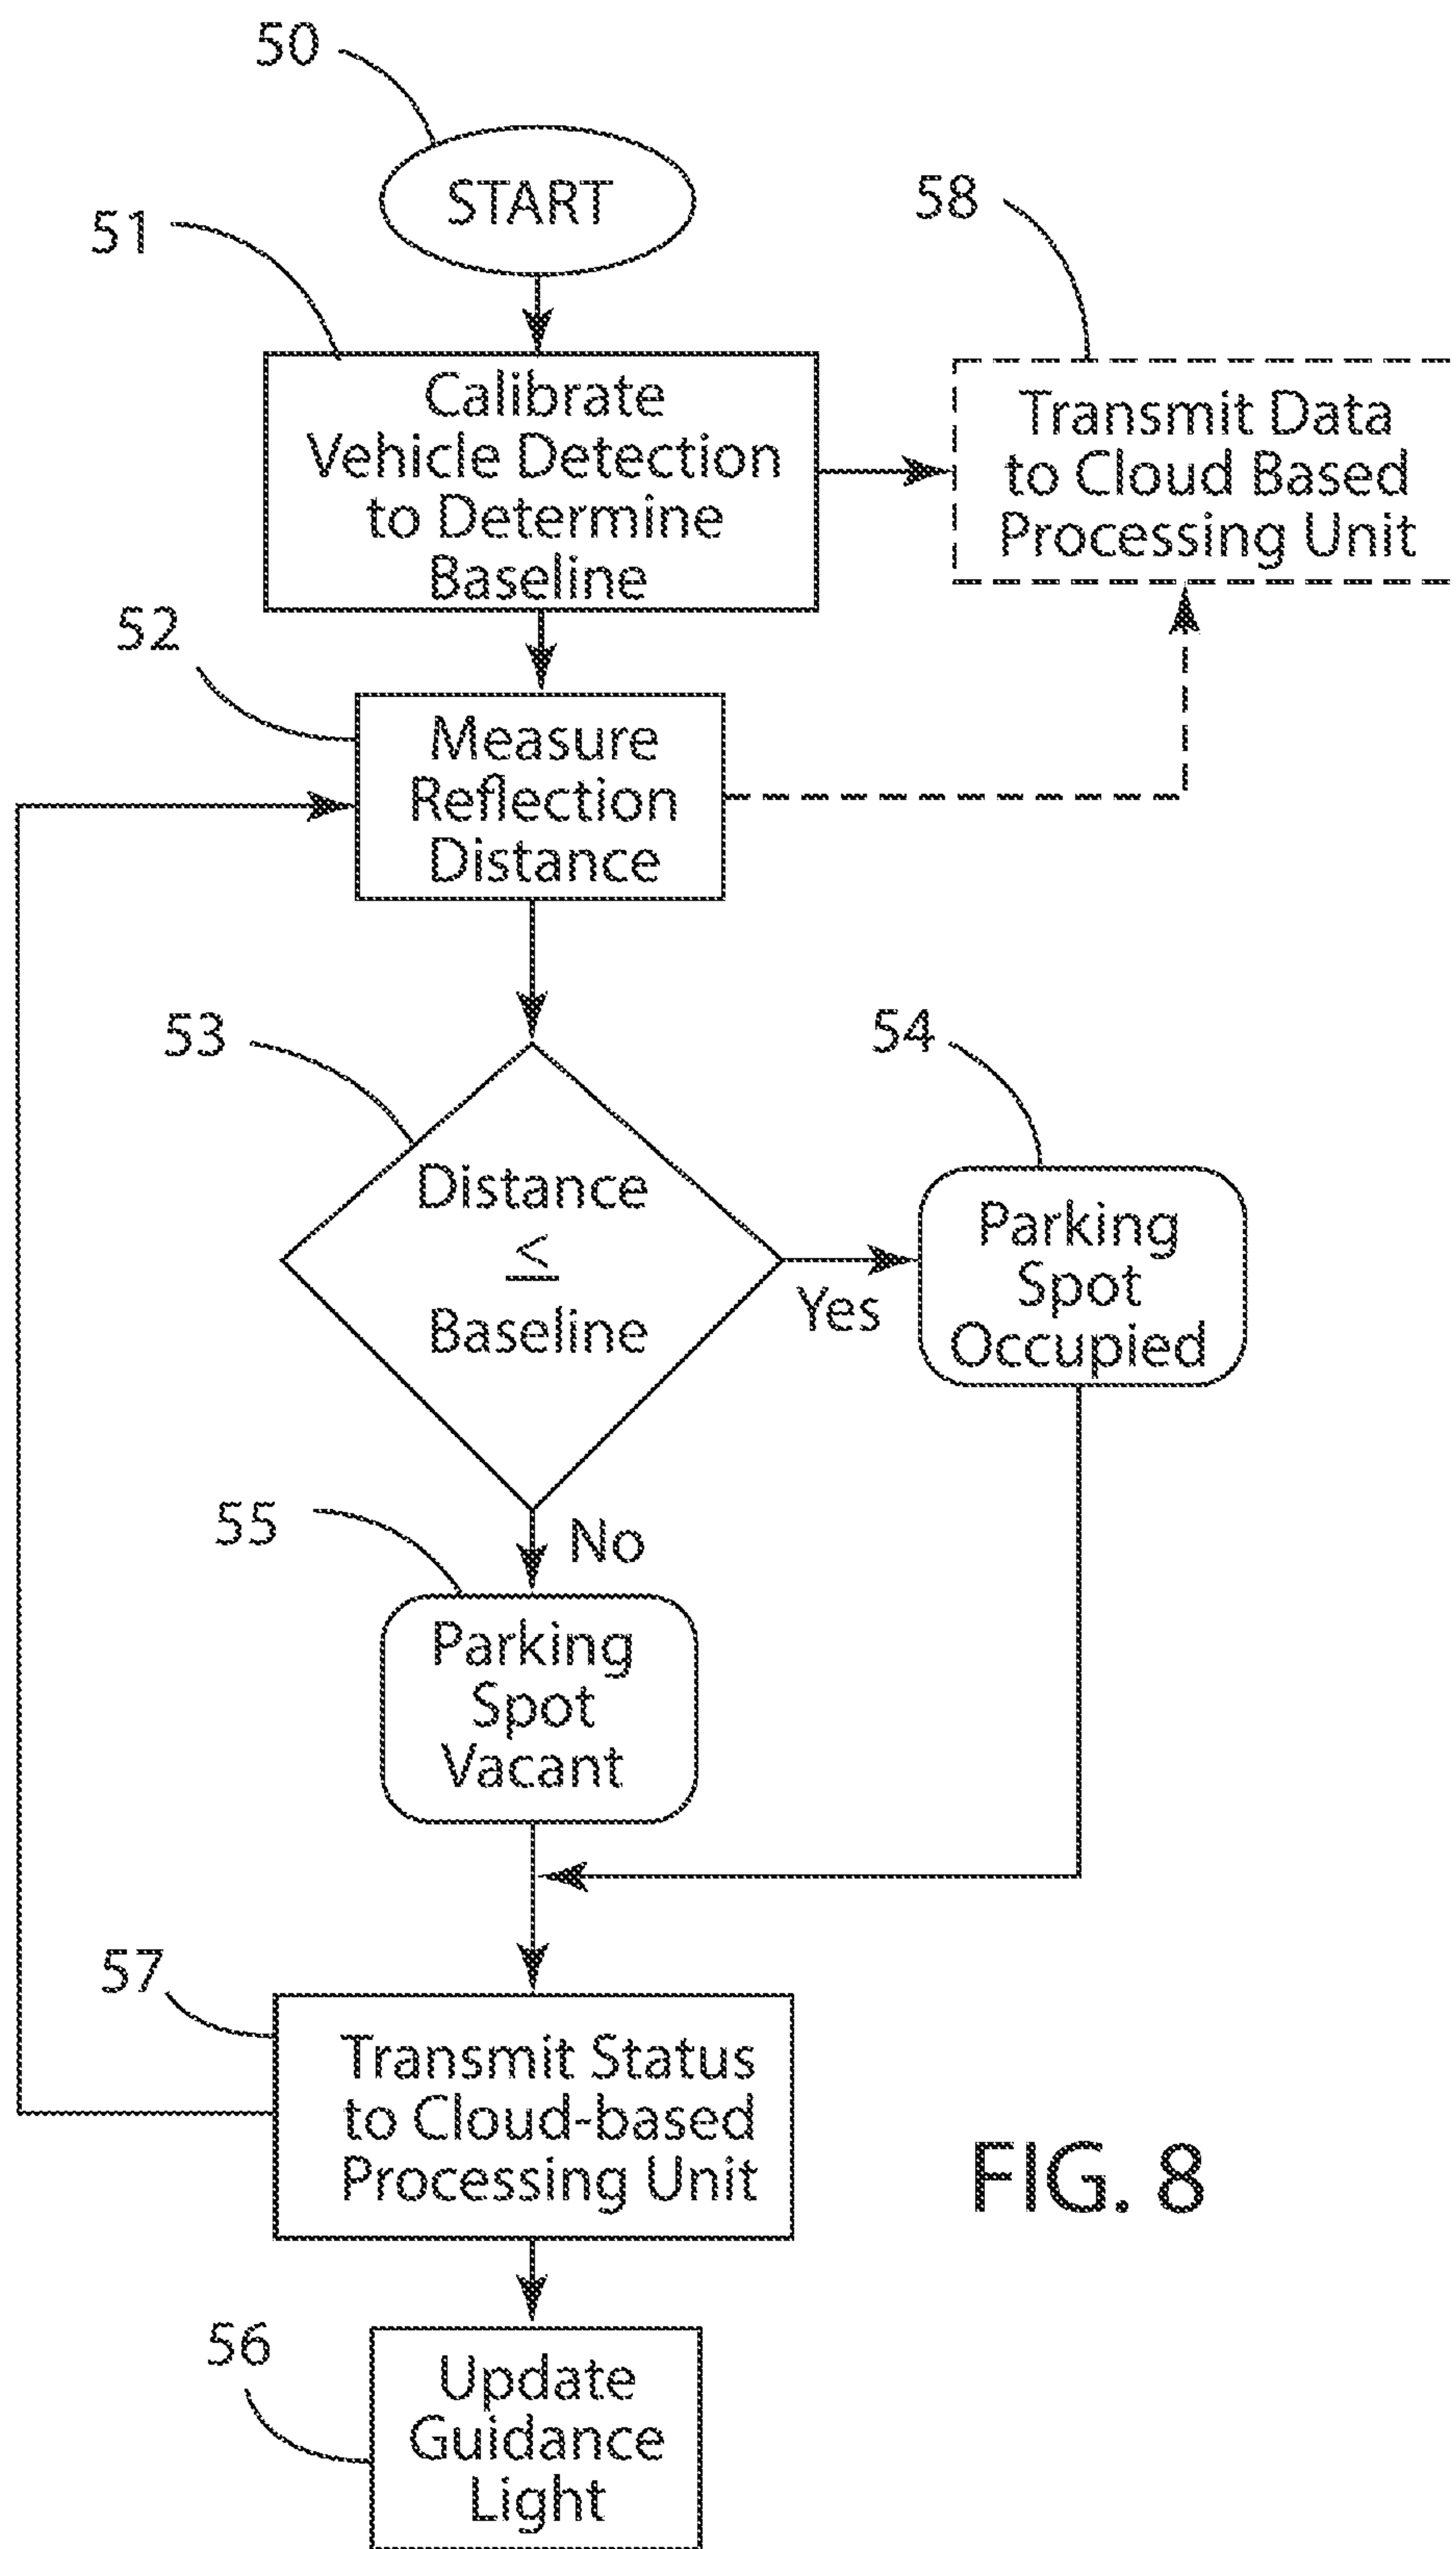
50

START

51

Calibrate Vehicle Detection to Determine Baseline

58

Transmit Data to Cloud Based Processing Unit

52

Measure Reflection Distance

53

Distance $\leq$ Baseline

54

Yes

Parking Spot Occupied

55

No

Parking Spot Vacant

57

Transmit Status to Cloud-based Processing Unit

FIG. 8

56

Update Guidance Light